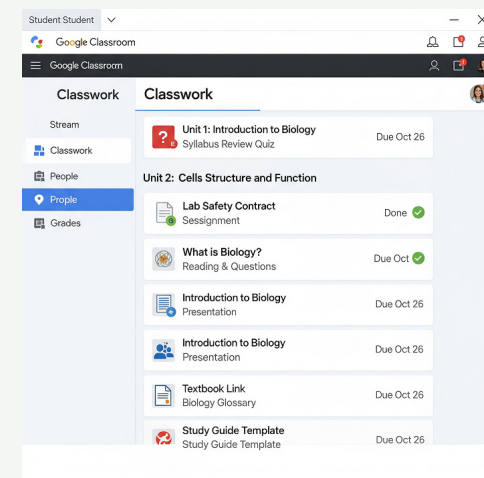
Student Student

Google Classroom

Google Classroom

Classwork

Stream

Classwork

People

Prople

Grades

Classwork

Unit 1: Introduction to Biology
Syllabus Review Quiz
Due Oct 26

Unit 2: Cells Structure and Function

Lab Safety Contract
Sessignment
Done

What is Biology?
Reading & Questions
Due Oct

Introduction to Biology
Presentation
Due Oct 26

Introduction to Biology
Presentation
Due Oct 26

Textbook Link
Biology Glossary
Due Oct 26

Study Guide Template
Study Guide Template
Due Oct 26